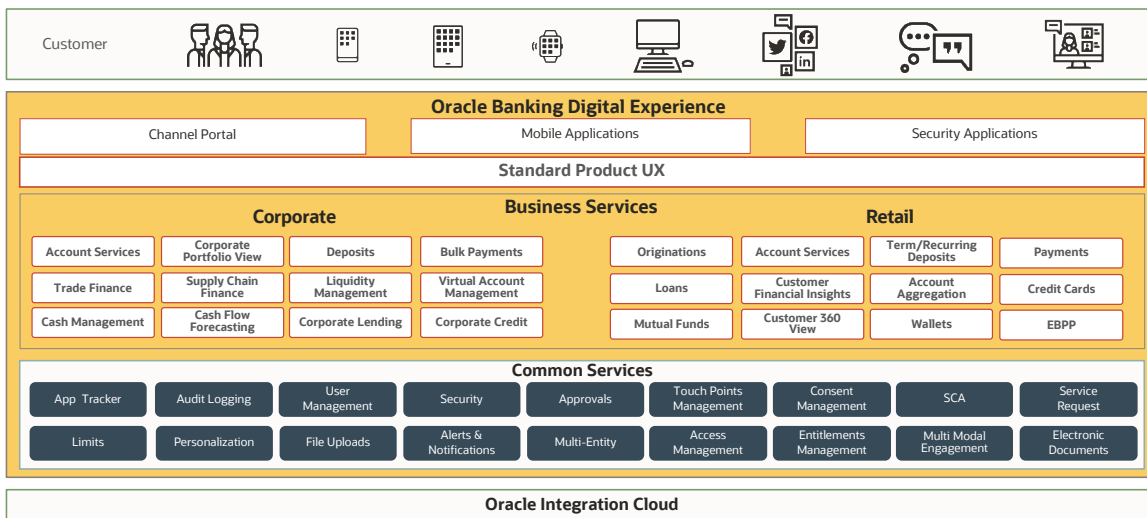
Customer

Oracle Banking Digital Experience

Channel Portal

Mobile Applications

Security Applications

Standard Product UX

Business Services

Corporate

Account Services

Corporate Portfolio View

Deposits

Bulk Payments

Trade Finance

Supply Chain Finance

Liquidity Management

Virtual Account Management

Cash Management

Cash Flow Forecasting

Corporate Lending

Corporate Credit

Retail

Originations

Account Services

Term/Recurring Deposits

Payments

Loans

Customer Financial Insights

Account Aggregation

Credit Cards

Mutual Funds

Customer 360 View

Wallets

EBPP

Common Services

App Tracker

Audit Logging

User Management

Security

Approvals

Touch Points Management

Consent Management

SCA

Service Request

Limits

Personalization

File Uploads

Alerts & Notifications

Multi-Entity

Access Management

Entitlements Management

Multi Modal Engagement

Electronic Documents

Oracle Integration Cloud